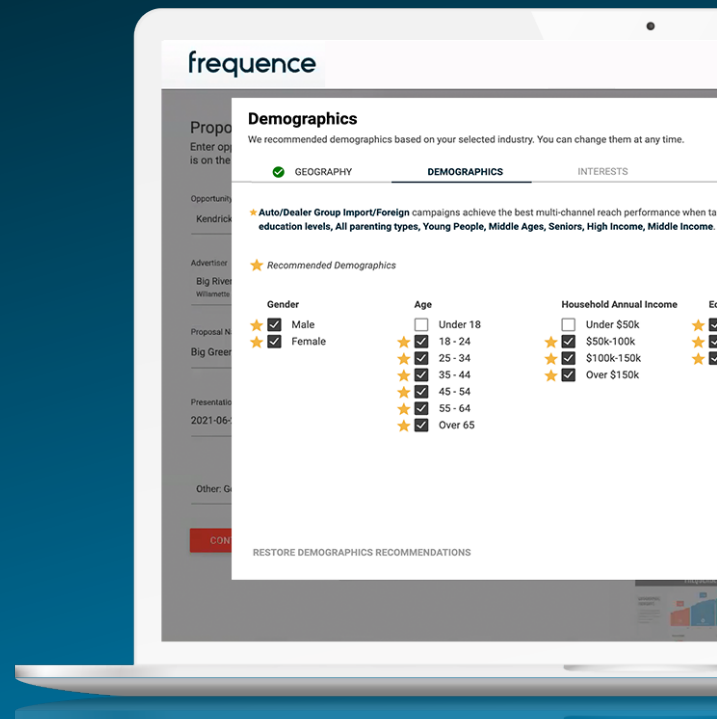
frequence

Propo
Enter opp
is on the

Opportunity
Kendrick

Advertiser
Big River
Willamette

Proposal N
Big Green

Presentation
2021-06-

Other: G

CON

Demographics
We recommended demographics based on your selected industry. You can change them at any time.

GEOGRAPHY DEMOGRAPHICS INTERESTS

Auto/Dealer Group Import/Foreign campaigns achieve the best multi-channel reach performance when ta
education levels, All parenting types, Young People, Middle Ages, Seniors, High Income, Middle Income.

Recommended Demographics

Gender
Male
Female

Age
Under 18
18 - 24
25 - 34
35 - 44
45 - 54
55 - 64
Over 65

Household Annual Income
Under $50k
$50k-100k
$100k-150k
Over $150k

Ed

RESTORE DEMOGRAPHICS RECOMMENDATIONS